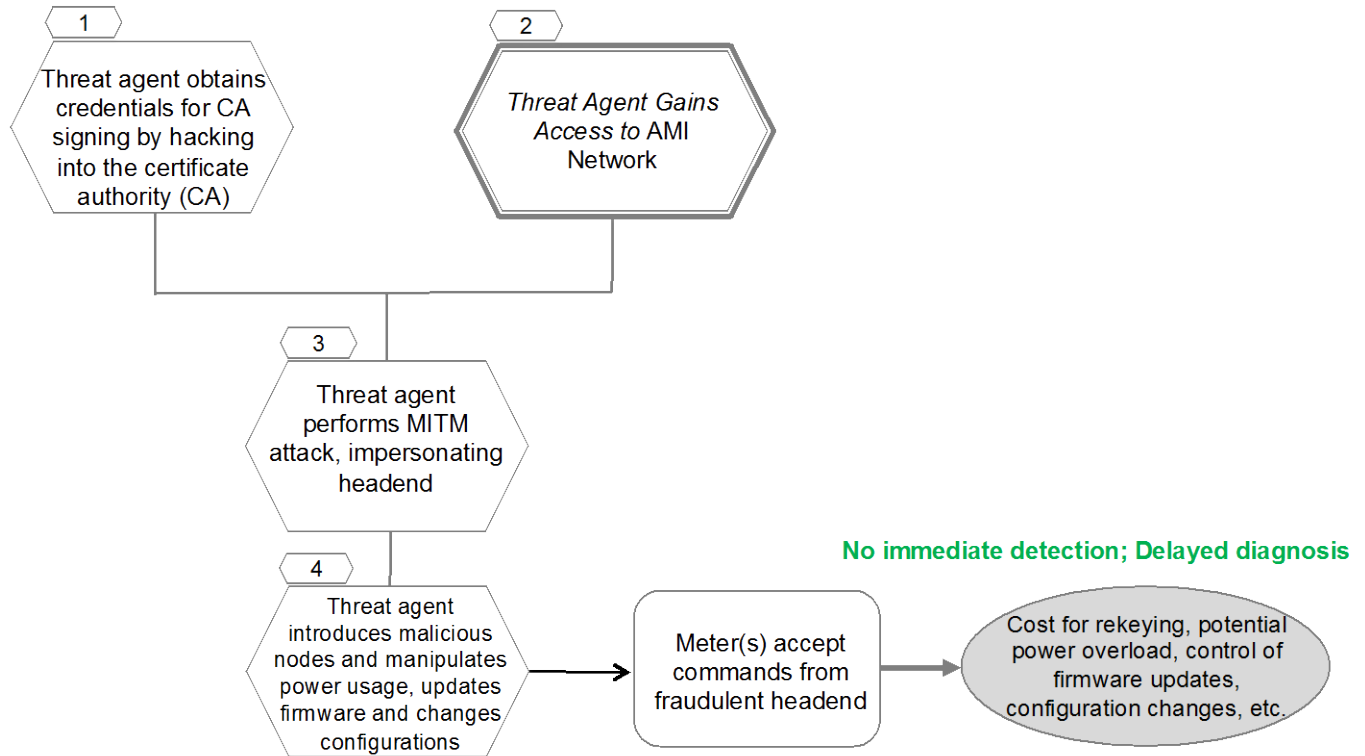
1

Threat agent obtains credentials for CA signing by hacking into the certificate authority (CA)

2

Threat Agent Gains Access to AMI Network

3

Threat agent performs MITM attack, impersonating headend

4

Threat agent introduces malicious nodes and manipulates power usage, updates firmware and changes configurations

Meter(s) accept commands from fraudulent headend

No immediate detection; Delayed diagnosis

Cost for rekeying, potential power overload, control of firmware updates, configuration changes, etc.